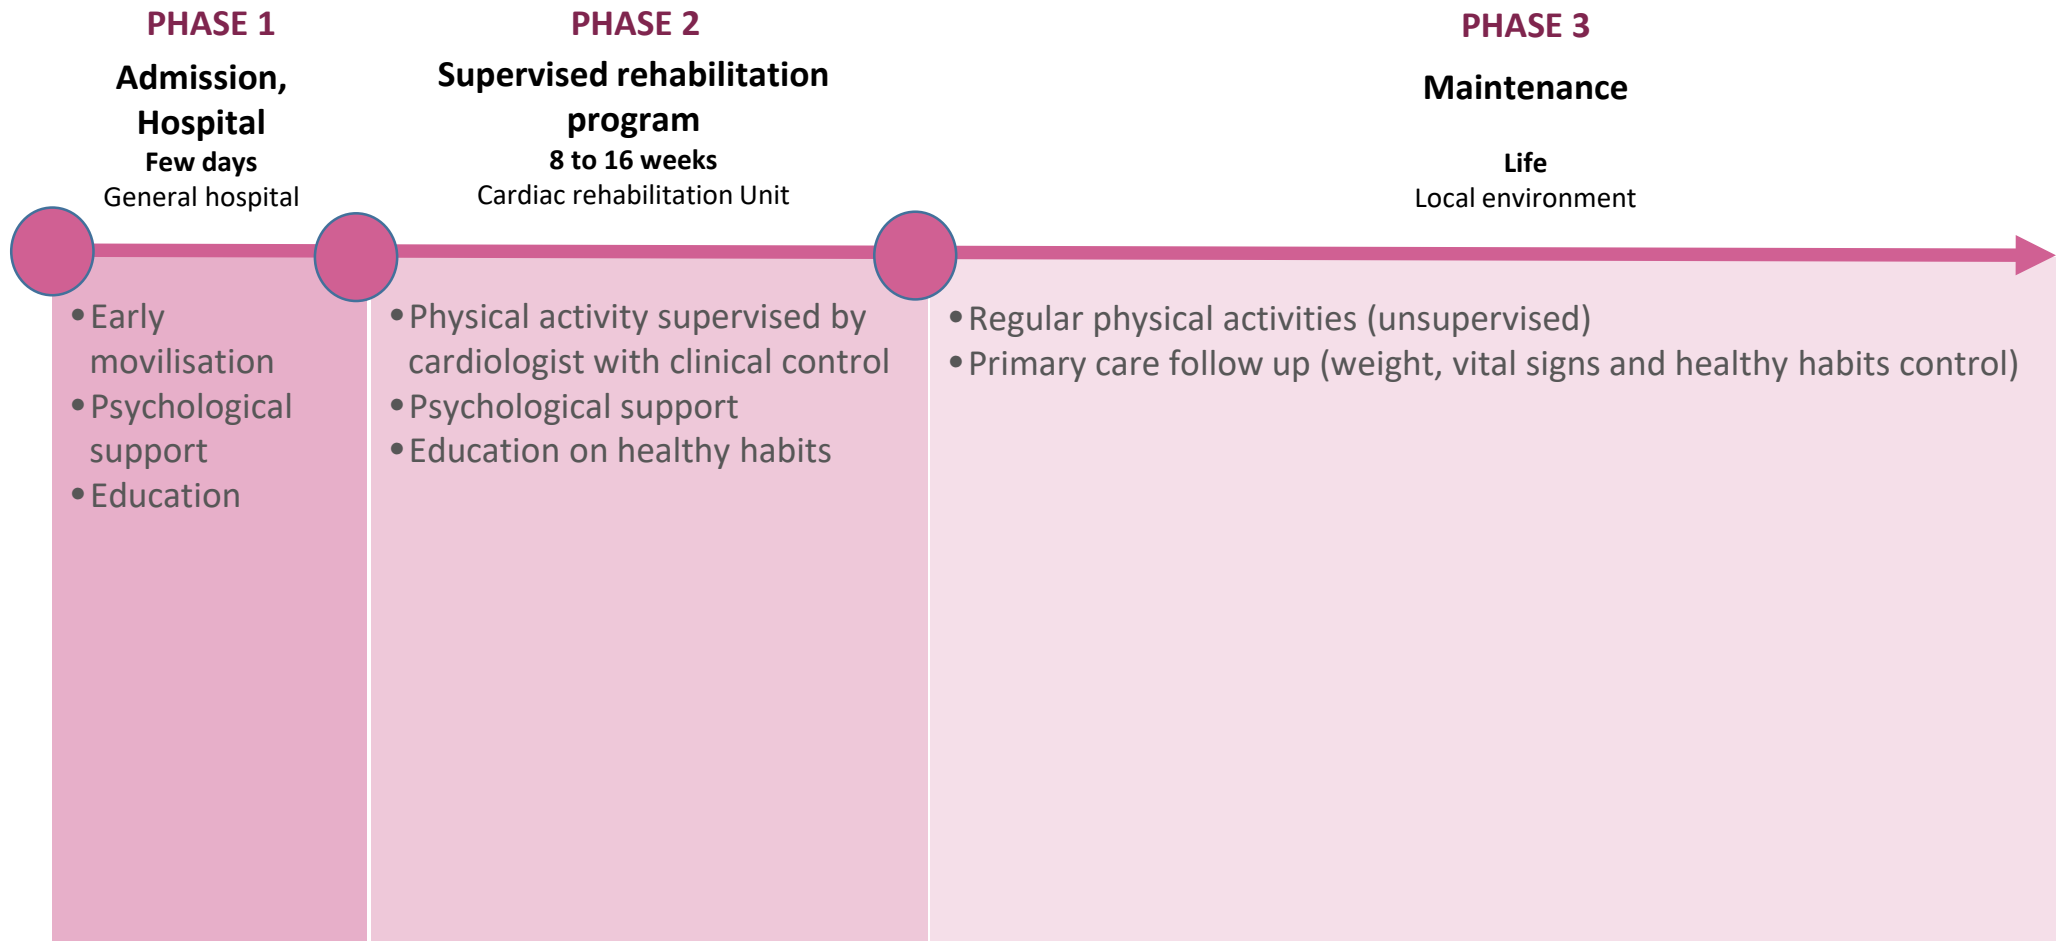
PHASE 1

Admission, Hospital

Few days

General hospital

PHASE 2

Supervised rehabilitation program

8 to 16 weeks

Cardiac rehabilitation Unit

PHASE 3

Maintenance

Life

Local environment

• Early movilisation
• Psychological support
• Education

• Physical activity supervised by cardiologist with clinical control
• Psychological support
• Education on healthy habits

• Regular physical activities (unsupervised)
• Primary care follow up (weight, vital signs and healthy habits control)